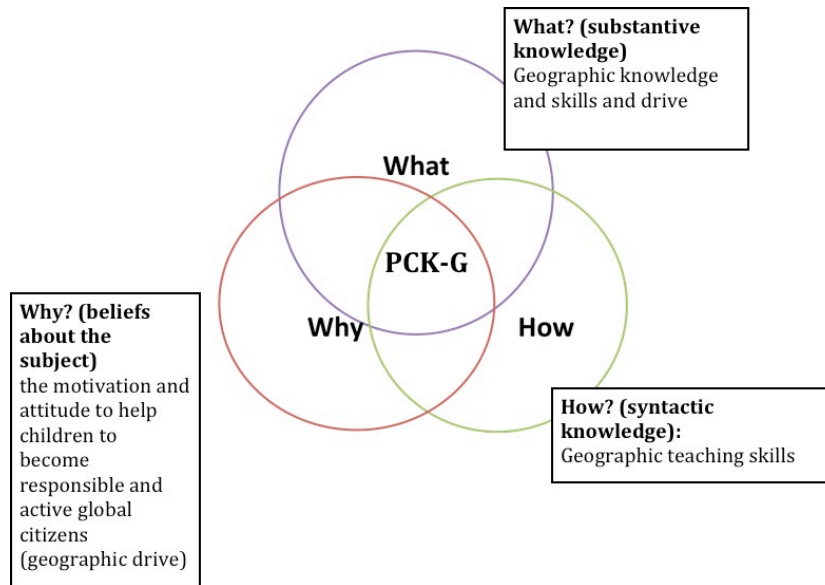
What? (substantive knowledge)
Geographic knowledge and skills and drive

What

PCK-G

Why

How

Why? (beliefs about the subject)
the motivation and attitude to help children to become responsible and active global citizens (geographic drive)

How? (syntactic knowledge):
Geographic teaching skills